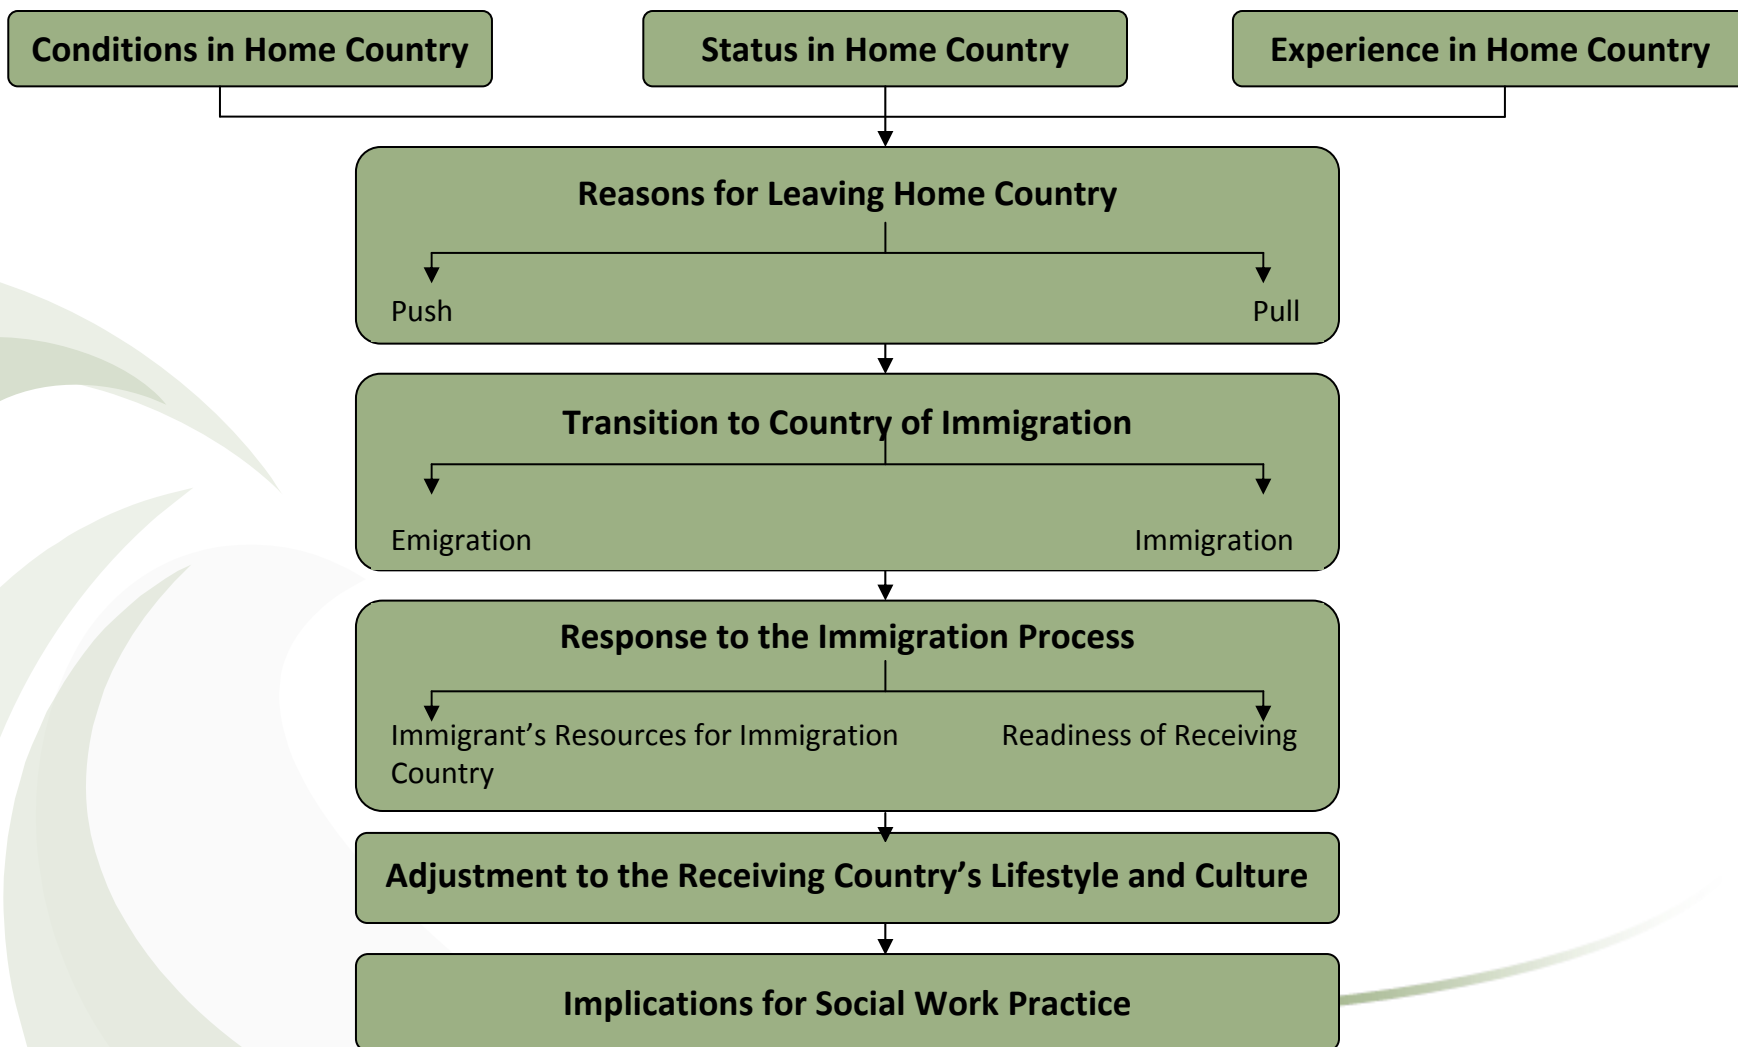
Conditions in Home Country

Status in Home Country

Experience in Home Country

Reasons for Leaving Home Country

Push

Pull

Transition to Country of Immigration

Emigration

Immigration

Response to the Immigration Process

Immigrant’s Resources for Immigration Country

Readiness of Receiving

Adjustment to the Receiving Country’s Lifestyle and Culture

Implications for Social Work Practice